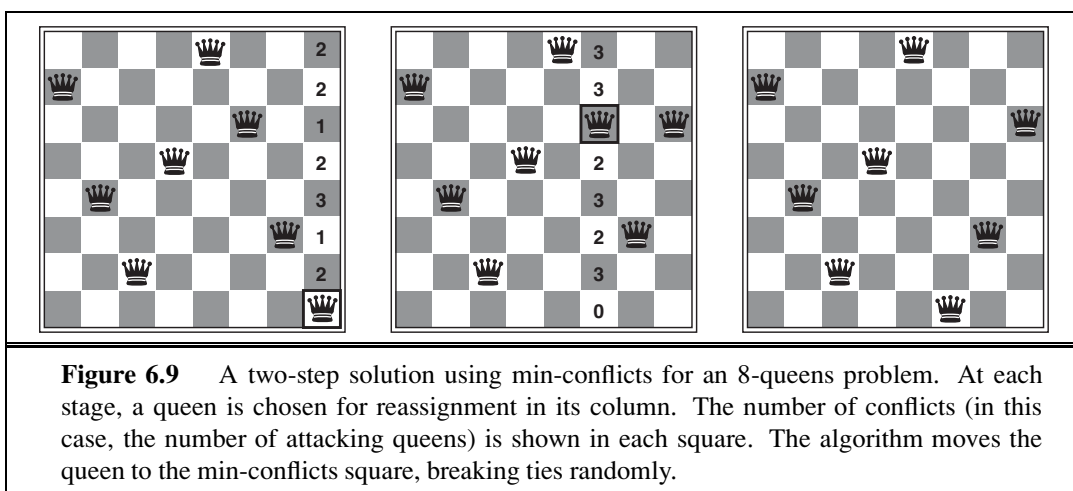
2
2
1
2
3
1
2

3
3
2
3
2
3
0

**Figure 6.9** A two-step solution using min-conflicts for an 8-queens problem. At each stage, a queen is chosen for reassignment in its column. The number of conflicts (in this case, the number of attacking queens) is shown in each square. The algorithm moves the queen to the min-conflicts square, breaking ties randomly.